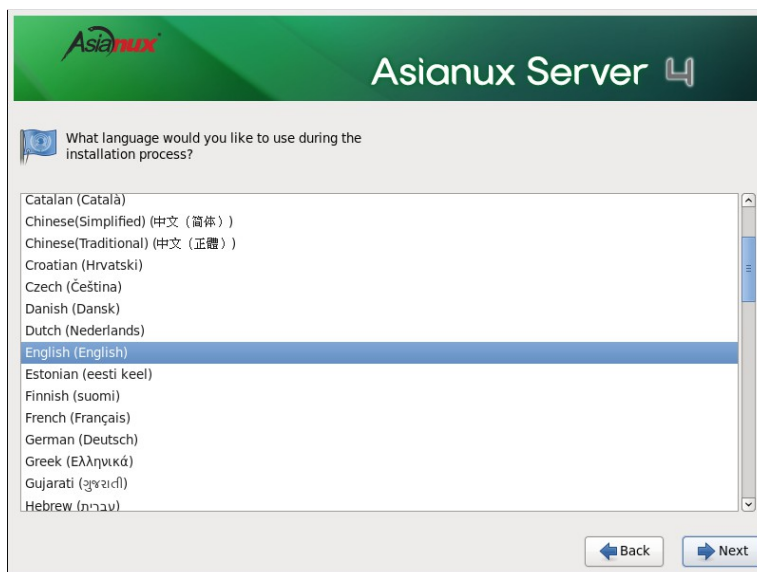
Asianux

Asianux Server 4

What language would you like to use during the installation process?

Catalan (Català)
Chinese(Simplified) (中文（简体）)
Chinese(Traditional) (中文（正體）)
Croatian (Hrvatski)
Czech (Čeština)
Danish (Dansk)
Dutch (Nederlands)
English (English)
Estonian (eesti keel)
Finnish (suomi)
French (Français)
German (Deutsch)
Greek (Ελληνικά)
Gujarati (ગુજરાતી)
Hebrew (עברית)

Back
Next